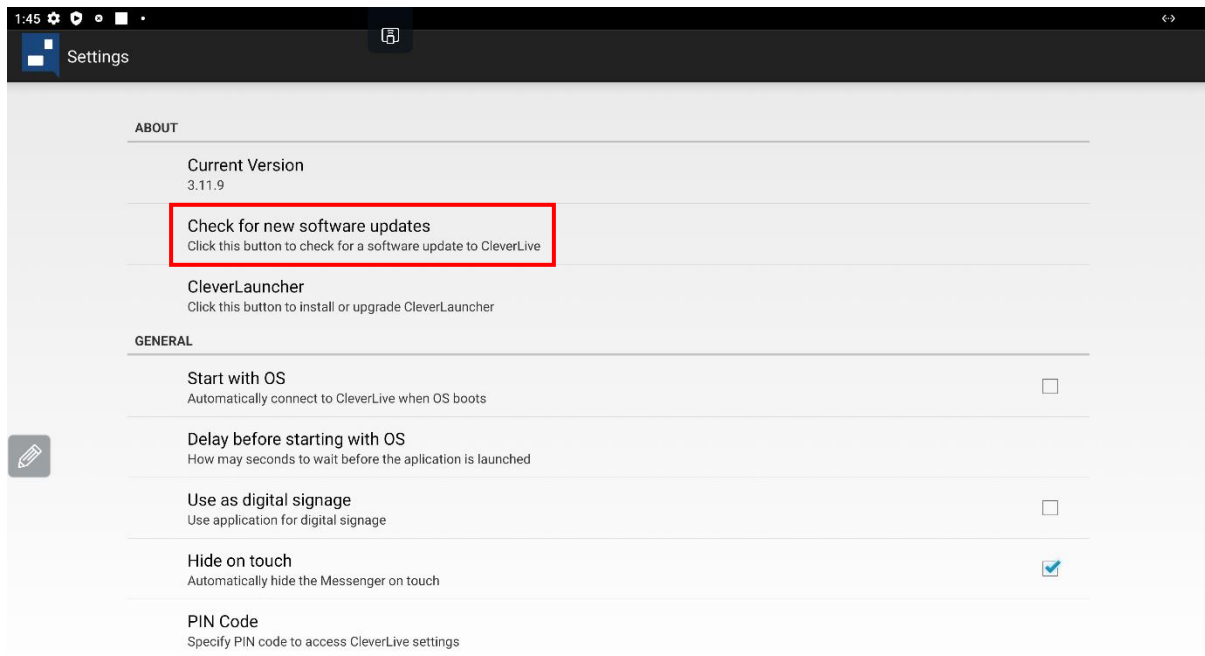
1:45

Settings

ABOUT

Current Version
3.11.9

Check for new software updates
Click this button to check for a software update to CleverLive

CleverLauncher
Click this button to install or upgrade CleverLauncher

GENERAL

Start with OS
Automatically connect to CleverLive when OS boots

Delay before starting with OS
How may seconds to wait before the aplication is launched

Use as digital signage
Use application for digital signage

Hide on touch
Automatically hide the Messenger on touch

PIN Code
Specify PIN code to access CleverLive settings